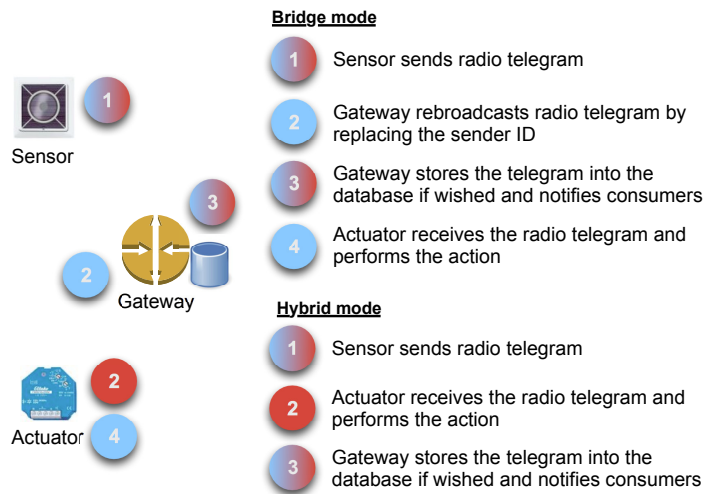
1

Sensor

3

2

Gateway

2

Actuator

4

Bridge mode

1 Sensor sends radio telegram

2 Gateway rebroadcasts radio telegram by replacing the sender ID

3 Gateway stores the telegram into the database if wished and notifies consumers

4 Actuator receives the radio telegram and performs the action

Hybrid mode

1 Sensor sends radio telegram

2 Actuator receives the radio telegram and performs the action

3 Gateway stores the telegram into the database if wished and notifies consumers